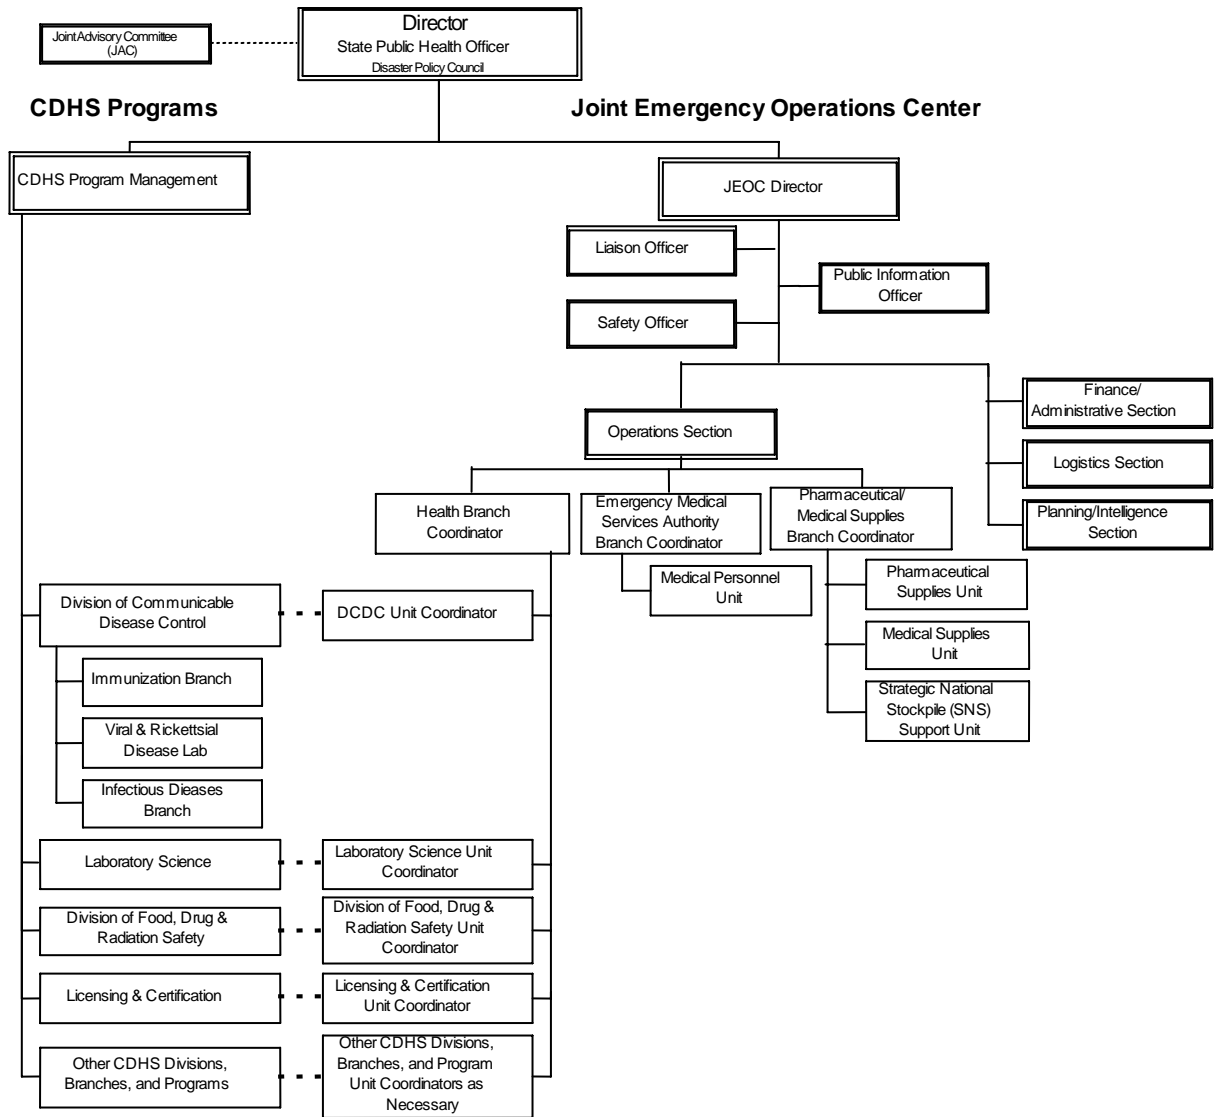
Joint Advisory Committee (JAC)

Director
State Public Health Officer
Disaster Policy Council

CDHS Programs

Joint Emergency Operations Center

CDHS Program Management

JEOC Director

Liaison Officer

Public Information Officer

Safety Officer

Finance/ Administrative Section

Operations Section

Logistics Section

Planning/Intelligence Section

Health Branch Coordinator

Emergency Medical Services Authority Branch Coordinator

Pharmaceutical/ Medical Supplies Branch Coordinator

Medical Personnel Unit

Pharmaceutical Supplies Unit

Medical Supplies Unit

Strategic National Stockpile (SNS) Support Unit

Division of Communicable Disease Control

DCDC Unit Coordinator

Immunization Branch

Viral & Rickettsial Disease Lab

Infectious Dieases Branch

Laboratory Science

Laboratory Science Unit Coordinator

Division of Food, Drug & Radiation Safety

Division of Food, Drug & Radiation Safety Unit Coordinator

Licensing & Certification

Licensing & Certification Unit Coordinator

Other CDHS Divisions, Branches, and Programs

Other CDHS Divisions, Branches, and Program Unit Coordinators as Necessary